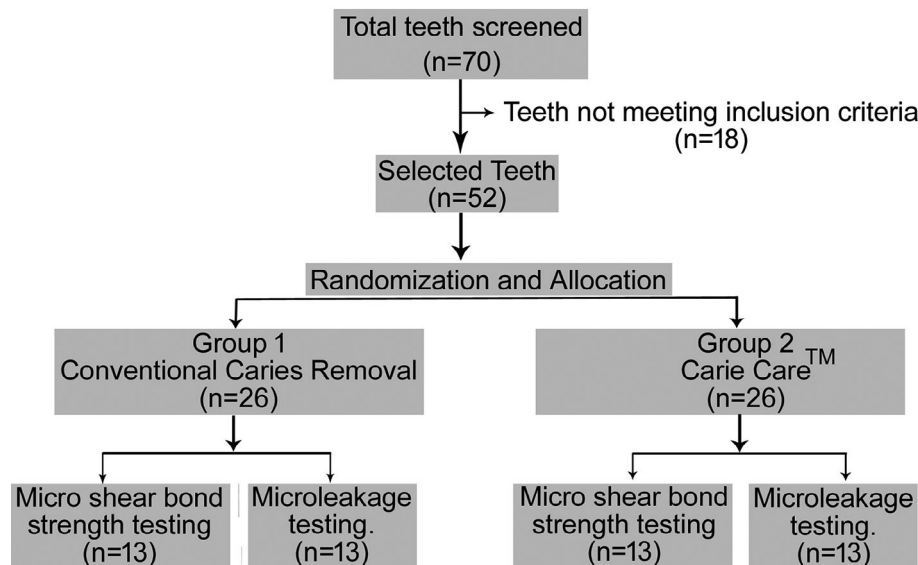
Total teeth screened
(n=70)

Teeth not meeting inclusion criteria
(n=18)

Selected Teeth
(n=52)

Randomization and Allocation

Group 1
Conventional Caries Removal
(n=26)

Group 2
Carie Care$^{TM}$
(n=26)

Micro shear bond strength testing
(n=13)

Microleakage testing.
(n=13)

Micro shear bond strength testing
(n=13)

Microleakage testing.
(n=13)